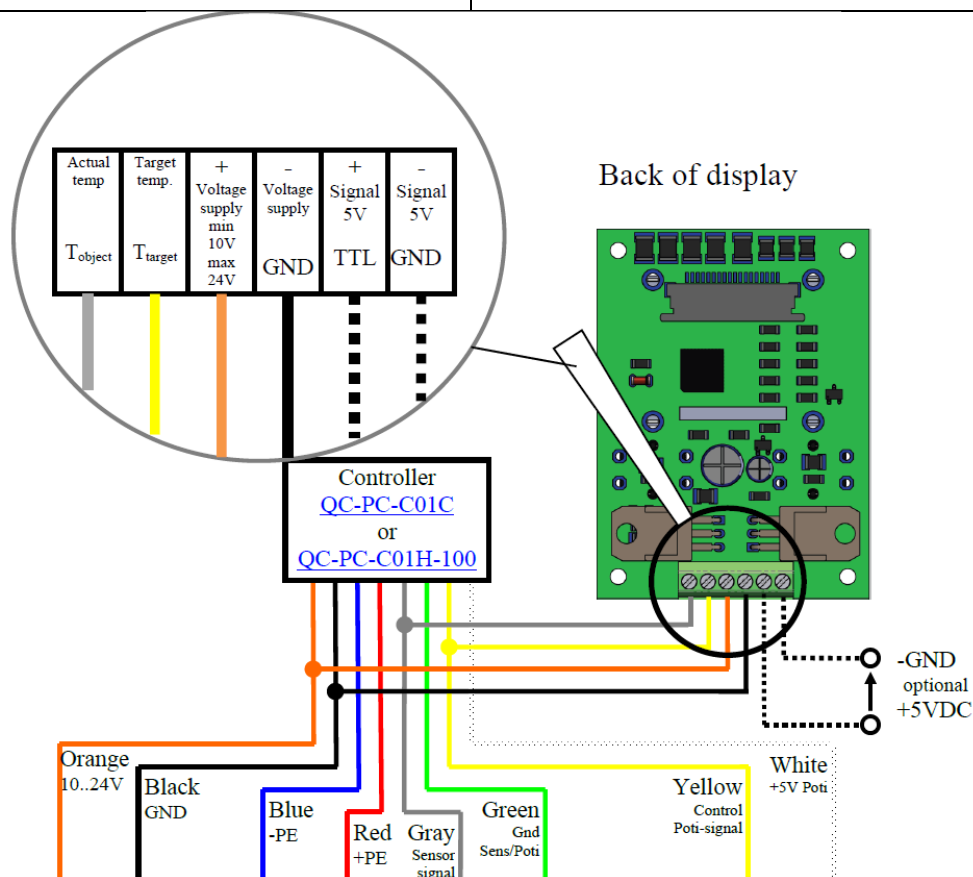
| Actual temp $T_{object}$ | Target temp. $T_{target}$ | + Voltage supply min 10V max 24V | - Voltage supply GND | + Signal 5V TTL | - Signal 5V GND |
|---|---|---|---|---|---|

Back of display

Controller
QC-PC-C01C
or
QC-PC-C01H-100

-GND
optional
+5VDC

Orange
10..24V

Black
GND

Blue
-PE

Red
+PE

Gray
Sensor
signal

Green
Gnd
Sens/Poti

Yellow
Control
Poti-signal

White
+5V Poti